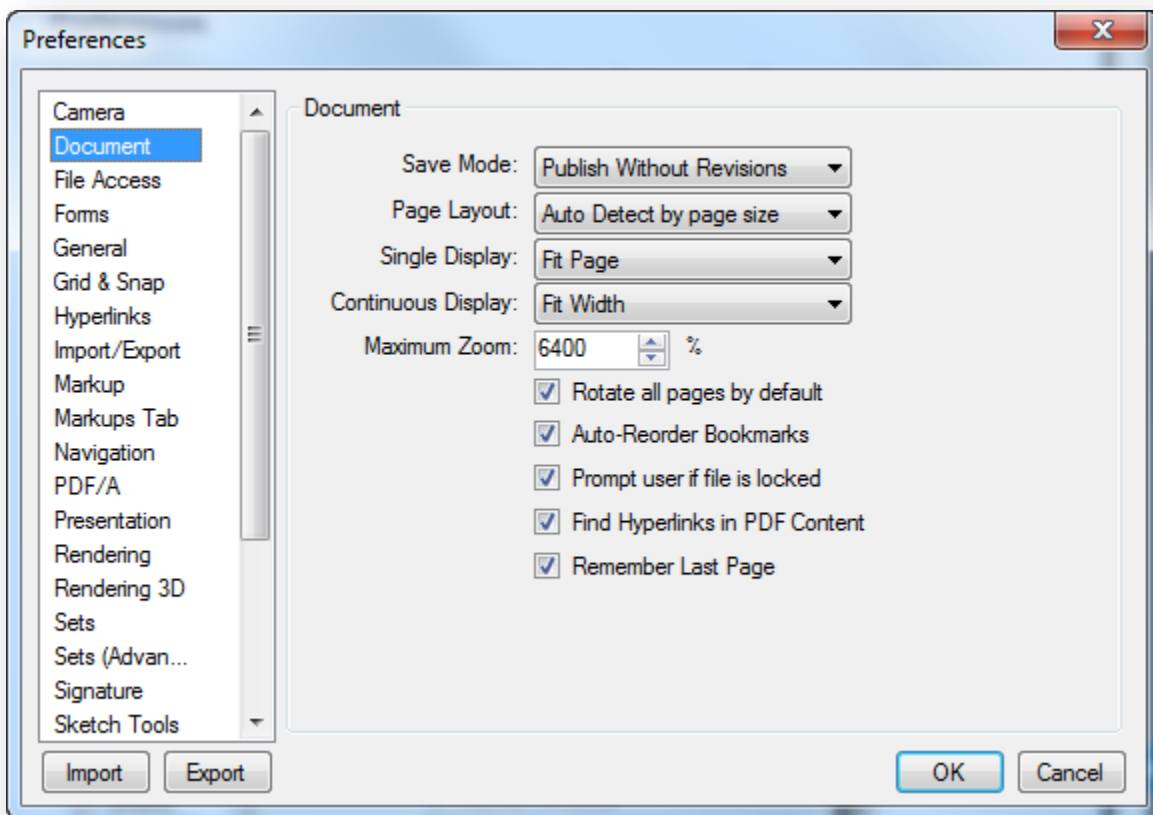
Preferences

Camera
Document
File Access
Forms
General
Grid & Snap
Hyperlinks
Import/Export
Markup
Markups Tab
Navigation
PDF/A
Presentation
Rendering
Rendering 3D
Sets
Sets (Advan...
Signature
Sketch Tools

Document

Save Mode: Publish Without Revisions
Page Layout: Auto Detect by page size
Single Display: Fit Page
Continuous Display: Fit Width
Maximum Zoom: 6400 %

Rotate all pages by default
Auto-Reorder Bookmarks
Prompt user if file is locked
Find Hyperlinks in PDF Content
Remember Last Page

Import Export

OK Cancel